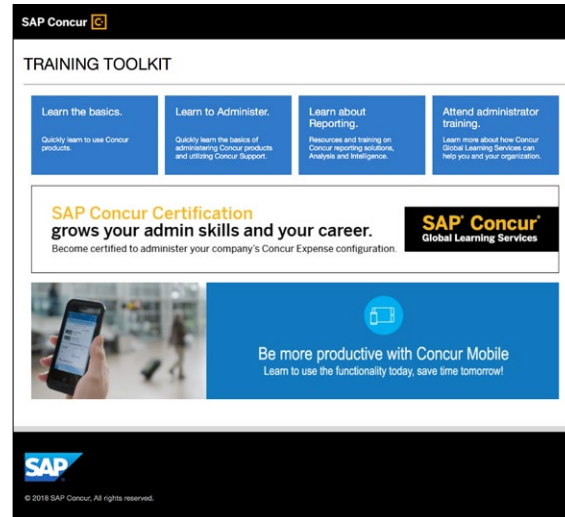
SAP Concur

TRAINING TOOLKIT

Learn the basics.
Quickly learn to use Concur products.

Learn to Administer.
Quickly learn the basics of administering Concur products and utilizing Concur Support.

Learn about Reporting.
Resources and training on Concur reporting solutions, Analysis and Intelligence.

Attend administrator training.
Learn more about how Concur Global Learning Services can help you and your organization.

SAP Concur Certification
grows your admin skills and your career.
Become certified to administer your company's Concur Expense configuration.

SAP Concur
Global Learning Services

Be more productive with Concur Mobile
Learn to use the functionality today, save time tomorrow!

SAP

© 2018 SAP Concur. All rights reserved.